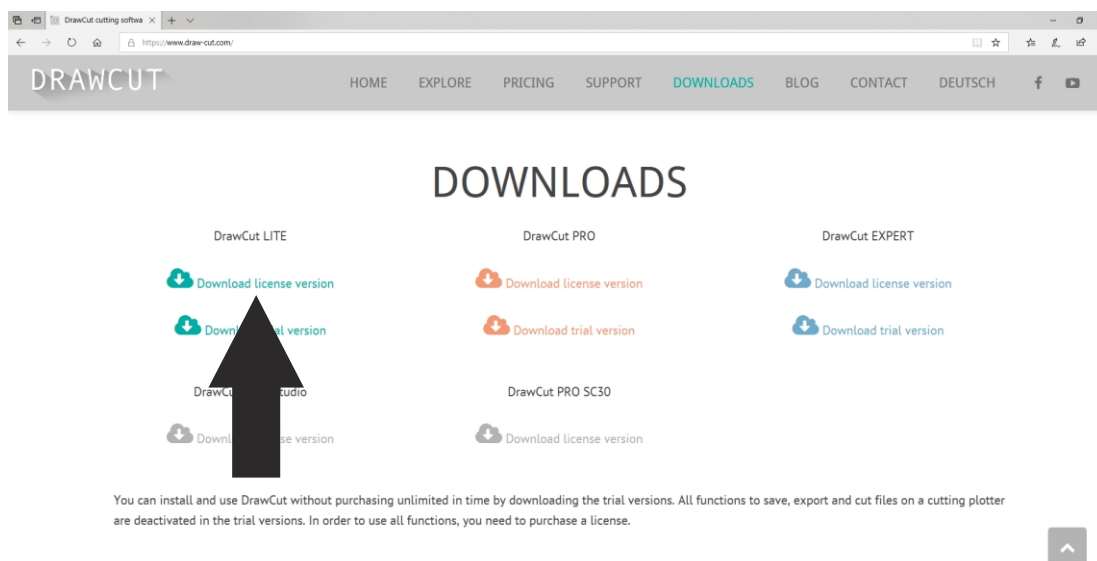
DrawCut cutting softwa
https://www.draw-cut.com/

DRAWCUT

HOME EXPLORE PRICING SUPPORT DOWNLOADS BLOG CONTACT DEUTSCH

DOWNLOADS

DrawCut LITE

Download license version

Down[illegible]al version

DrawCu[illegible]tudio

Downl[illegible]se version

DrawCut PRO

Download license version

Download trial version

DrawCut PRO SC30

Download license version

DrawCut EXPERT

Download license version

Download trial version

You can install and use DrawCut without purchasing unlimited in time by downloading the trial versions. All functions to save, export and cut files on a cutting plotter are deactivated in the trial versions. In order to use all functions, you need to purchase a license.